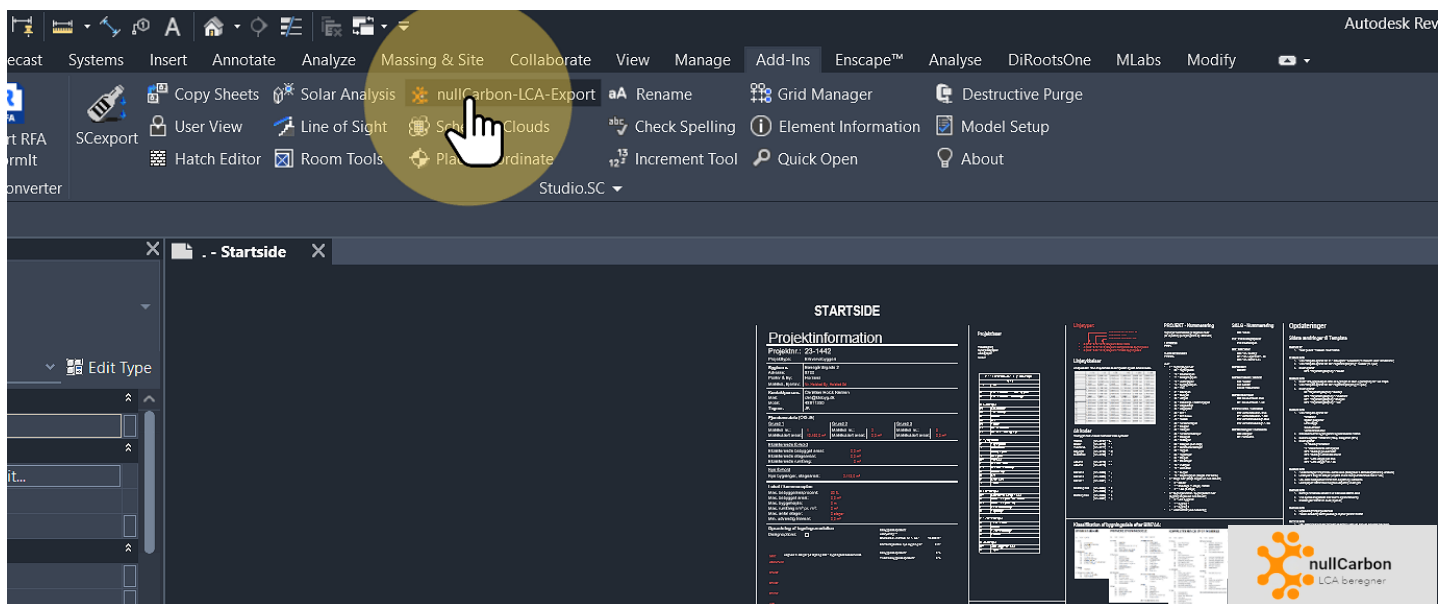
Autodesk Rev

ecast Systems Insert Annotate Analyze Massing & Site Collaborate View Manage Add-Ins Enscape™ Analyse DiRootsOne MLabs Modify

rt RFA
rmIt
onverter

SCexport

Copy Sheets
User View
Hatch Editor

Solar Analysis
Line of Sight
Room Tools

nullCarbon-LCA-Export
Sch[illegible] Clouds
Pla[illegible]rdinate

Rename
Check Spelling
Increment Tool

Grid Manager
Element Information
Quick Open

Destructive Purge
Model Setup
About

Studio.SC

Edit Type

it...

. - Startside

STARTSIDE

Projektinformation

Projektnr.: 23-1442

Opdateringer

nullCarbon
LCA beregner